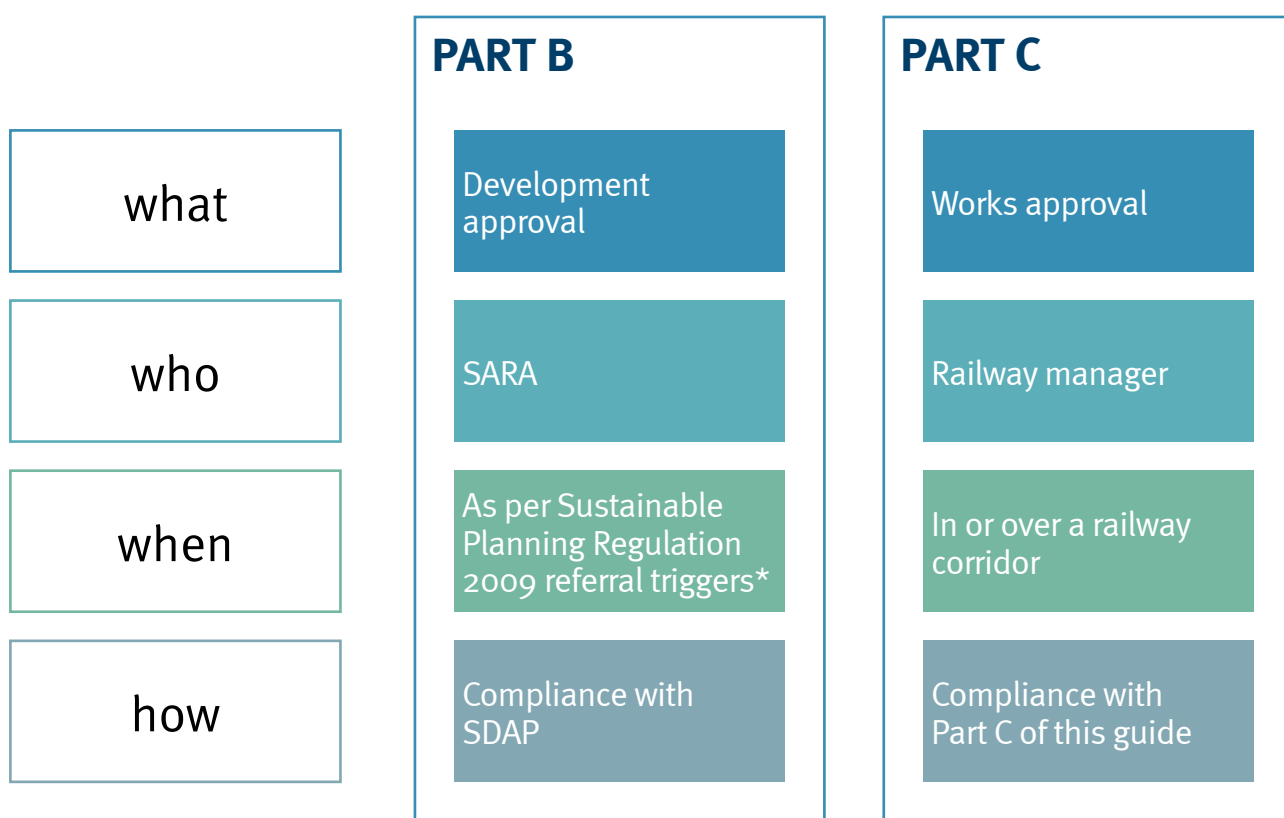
|  | PART B | PART C |
|---|---|---|
| what | Development approval | Works approval |
| who | SARA | Railway manager |
| when | As per Sustainable Planning Regulation 2009 referral triggers* | In or over a railway corridor |
| how | Compliance with SDAP | Compliance with Part C of this guide |